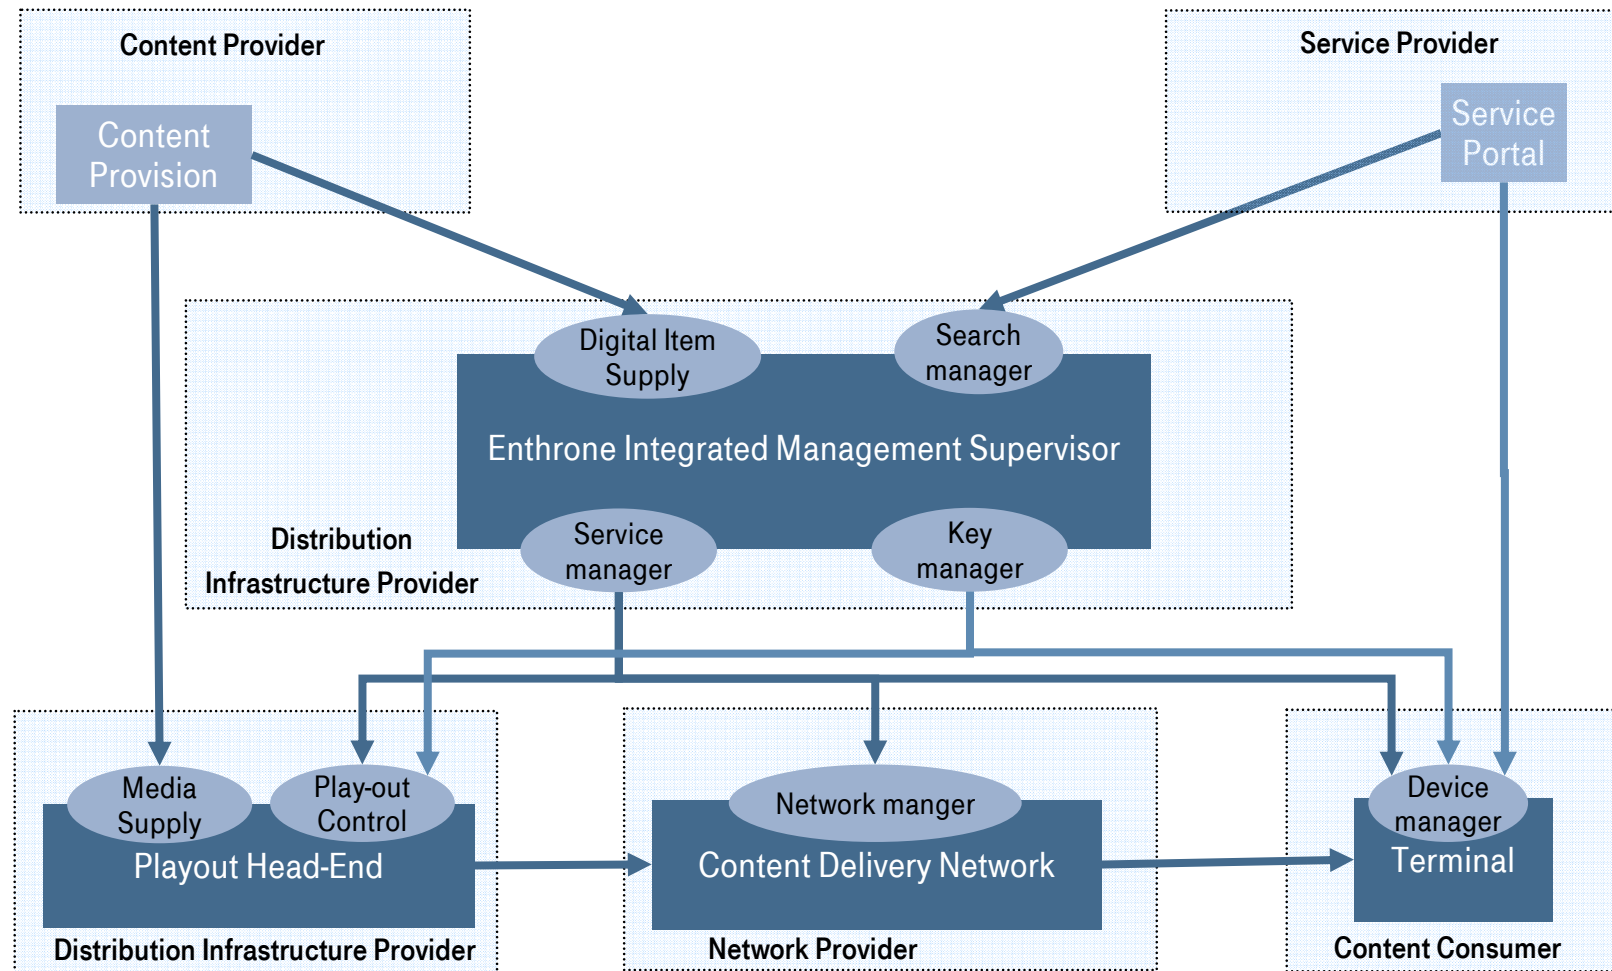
Content Provider

Content Provision

Service Provider

Service Portal

Digital Item Supply

Search manager

Enthrone Integrated Management Supervisor

Distribution Infrastructure Provider

Service manager

Key manager

Media Supply

Play-out Control

Playout Head-End

Distribution Infrastructure Provider

Network manger

Content Delivery Network

Network Provider

Device manager

Terminal

Content Consumer